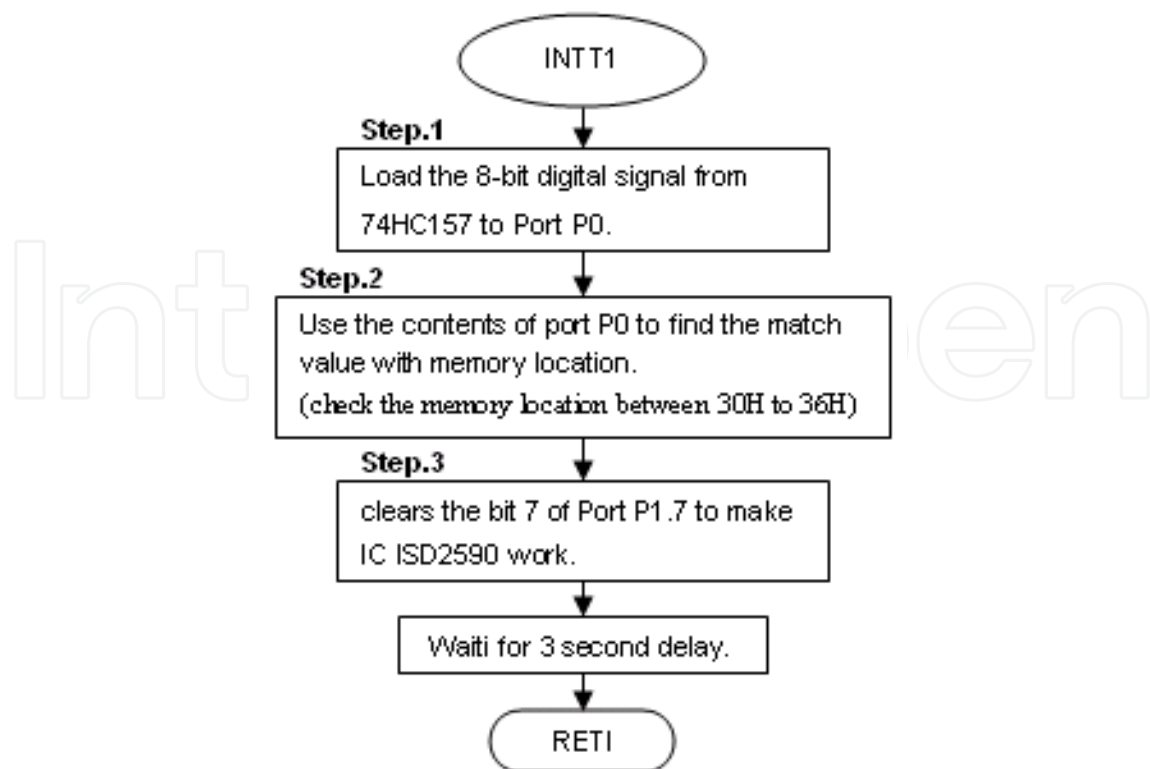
INTT1

Step.1

Load the 8-bit digital signal from 74HC157 to Port P0.

Step.2

Use the contents of port P0 to find the match value with memory location.
(check the memory location between 30H to 36H)

Step.3

clears the bit 7 of Port P1.7 to make IC ISD2590 work.

Waiti for 3 second delay.

RETI